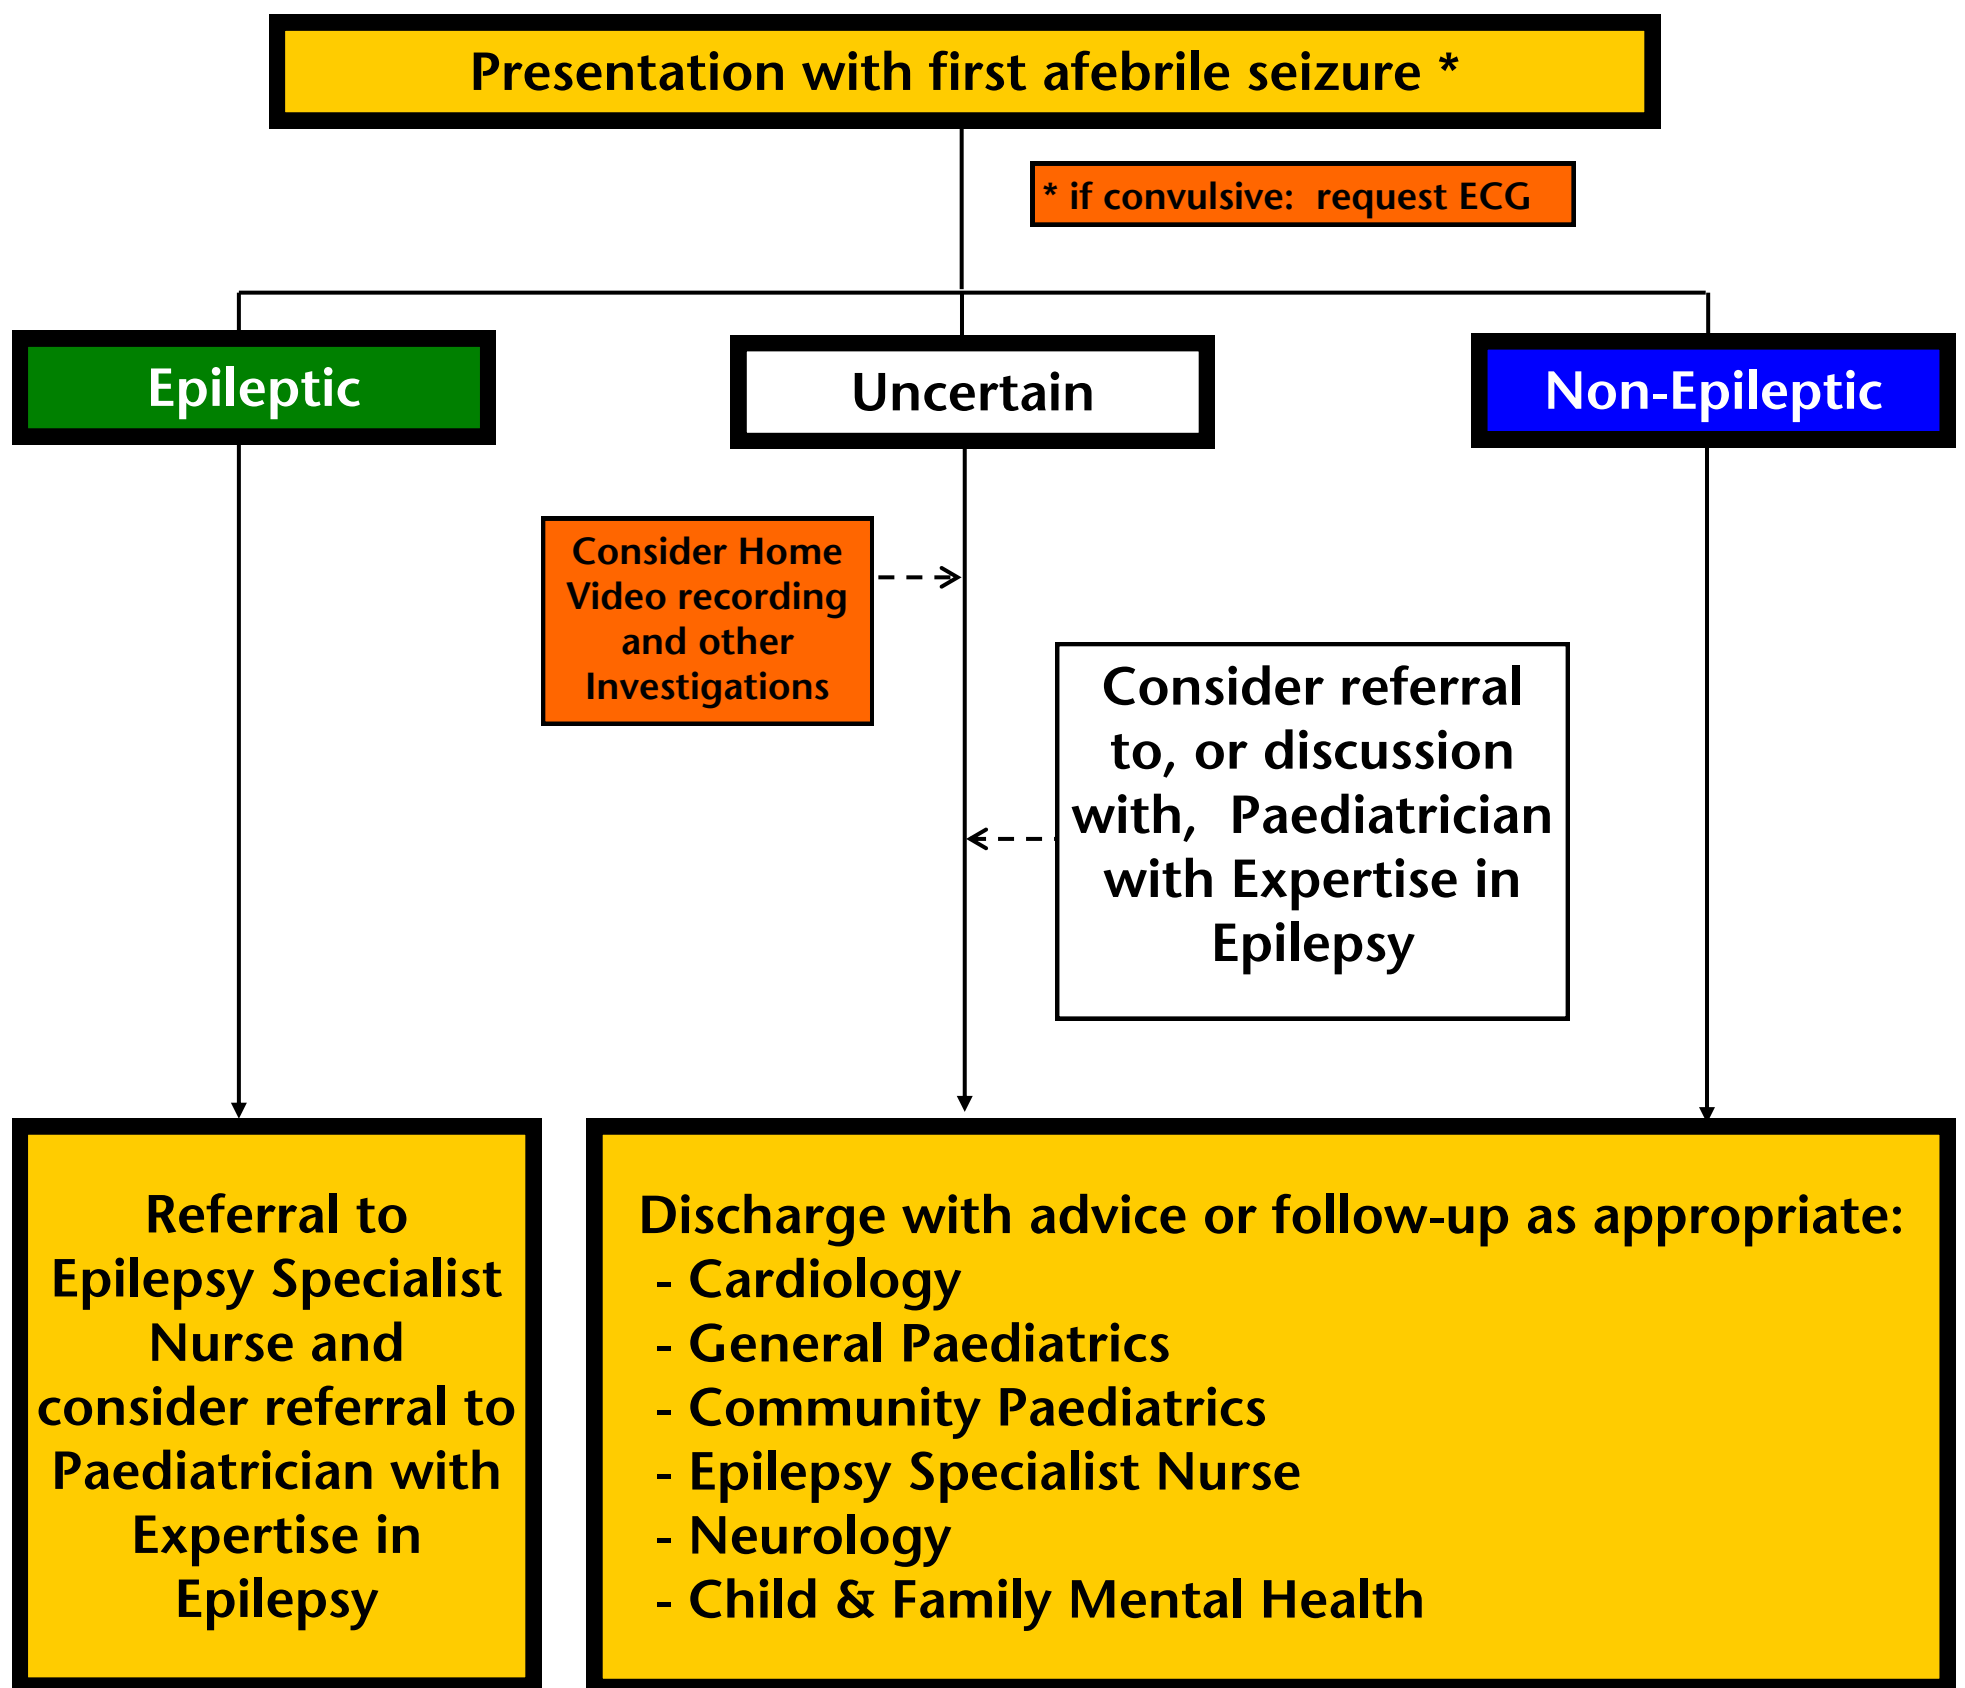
Presentation with first afebrile seizure *

* if convulsive: request ECG

Epileptic

Uncertain

Non-Epileptic

Consider Home Video recording and other Investigations

Consider referral to, or discussion with, Paediatrician with Expertise in Epilepsy

Referral to Epilepsy Specialist Nurse and consider referral to Paediatrician with Expertise in Epilepsy

Discharge with advice or follow-up as appropriate:
- Cardiology
- General Paediatrics
- Community Paediatrics
- Epilepsy Specialist Nurse
- Neurology
- Child & Family Mental Health